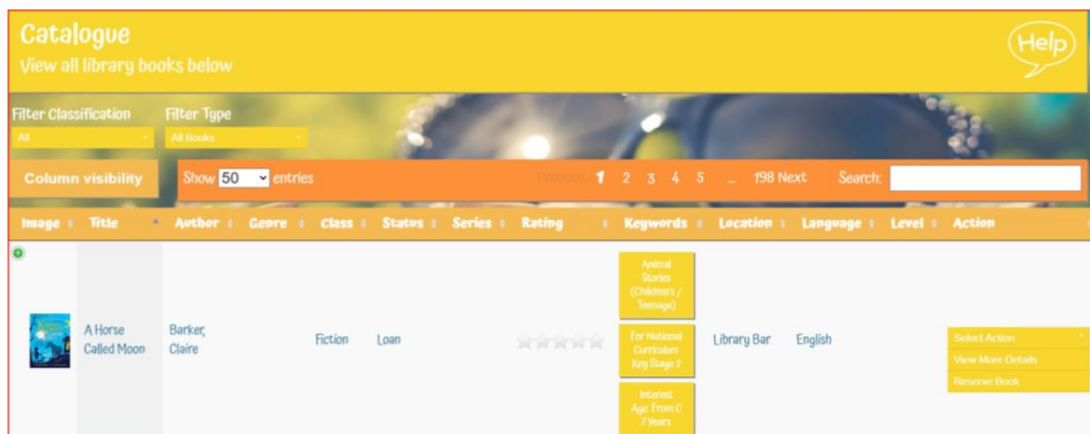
Catalogue
View all library books below

Help

Filter Classification
All

Filter Type
All Books

Column visibility

Show 50 entries

Previous 1 2 3 4 5 … 198 Next

Search:

| Image | Title | Author | Genre | Class | Status | Series | Rating | Keywords | Location | Language | Level | Action |
|---|---|---|---|---|---|---|---|---|---|---|---|---|
| | A Horse Called Moon | Barker, Claire | | Fiction | Loan | | | Animal Stories (Children's / Teenage) For National Curriculum Key Stage 2 Interest Age: From C 7 Years | Library Bar | English | | Select Action View More Details Reserve Book |